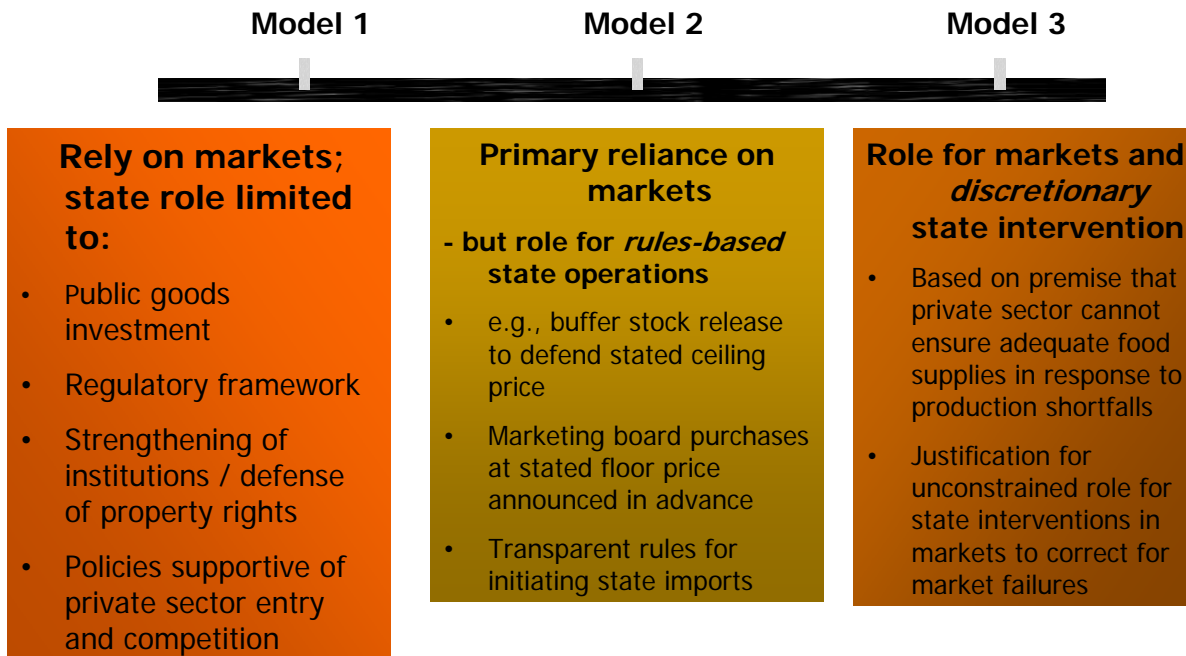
Model 1

Model 2

Model 3

Rely on markets; state role limited to:

- Public goods investment
- Regulatory framework
- Strengthening of institutions / defense of property rights
- Policies supportive of private sector entry and competition

Primary reliance on markets

- but role for *rules-based* state operations

- e.g., buffer stock release to defend stated ceiling price
- Marketing board purchases at stated floor price announced in advance
- Transparent rules for initiating state imports

Role for markets and *discretionary* state intervention

- Based on premise that private sector cannot ensure adequate food supplies in response to production shortfalls
- Justification for unconstrained role for state interventions in markets to correct for market failures